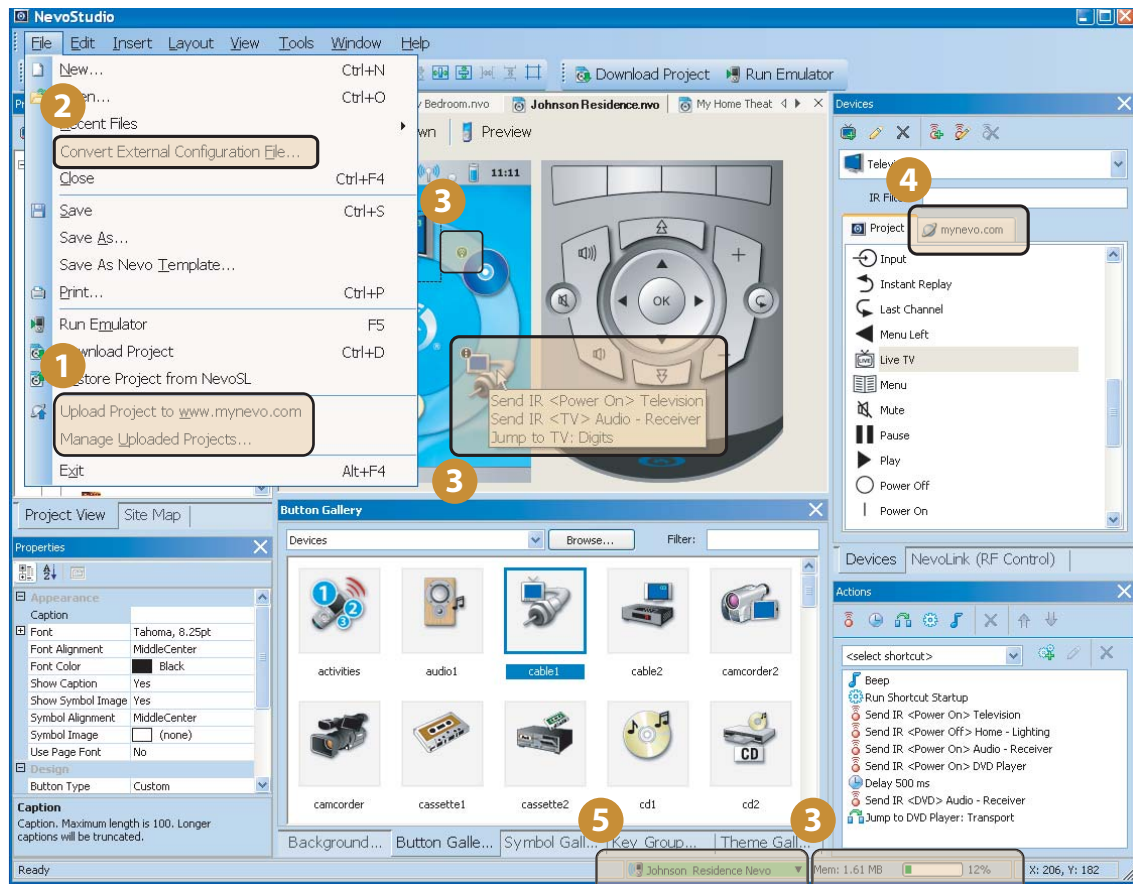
NevoStudio

File Edit Insert Layout View Tools Window Help

New... Ctrl+N
2 Open... Ctrl+O
Recent Files
Convert External Configuration File...
Close Ctrl+F4
Save Ctrl+S
Save As...
Save As Nevo Template...
Print... Ctrl+P
Run Emulator F5
1 Download Project Ctrl+D
Restore Project from NevoSL
Upload Project to www.mynevo.com
Manage Uploaded Projects...
Exit Alt+F4

Download Project Run Emulator

My Bedroom.nvo Johnson Residence.nvo My Home Theat

Preview

11:11

3

OK

Send IR <Power On> Television
Send IR <TV> Audio - Receiver
Jump to TV: Digits

3

Devices
Television
4
IR File
Project mynevo.com
Input
Instant Replay
Last Channel
Menu Left
Live TV
Menu
Mute
Pause
Play
Power Off
Power On

Devices NevoLink (RF Control)

Project View Site Map

Properties
Appearance
Caption
Font Tahoma, 8.25pt
Font Alignment MiddleCenter
Font Color Black
Show Caption Yes
Show Symbol Image Yes
Symbol Alignment MiddleCenter
Symbol Image (none)
Use Page Font No
Design
Button Type Custom

Caption
Caption. Maximum length is 100. Longer captions will be truncated.

Button Gallery
Devices Browse... Filter:
activities audio1 cable1 cable2 camcorder2
camcorder cassette1 cassette2 cd1 cd2
CD

Background... Button Galle... Symbol Gall... Key Group... Theme Gall...

Actions
<select shortcut>
Beep
Run Shortcut Startup
Send IR <Power On> Television
Send IR <Power Off> Home - Lighting
Send IR <Power On> Audio - Receiver
Send IR <Power On> DVD Player
Delay 500 ms
Send IR <DVD> Audio - Receiver
Jump to DVD Player: Transport

5 3

Ready Johnson Residence Nevo Mem: 1.61 MB 12% X: 206, Y: 182